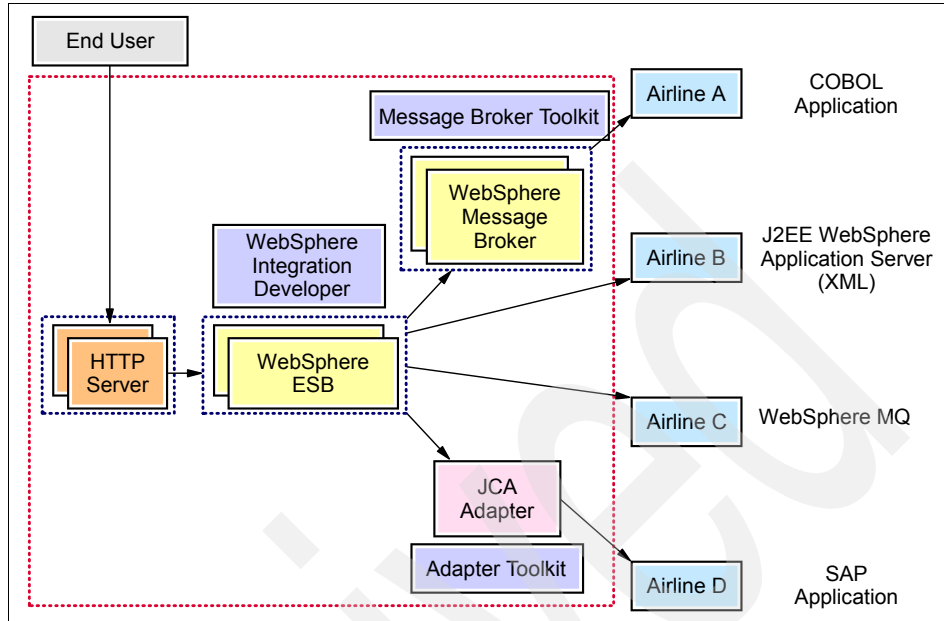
End User

Message Broker Toolkit

WebSphere Message Broker

Airline A

COBOL Application

WebSphere Integration Developer

Airline B

J2EE WebSphere Application Server (XML)

HTTP Server

WebSphere ESB

Airline C

WebSphere MQ

JCA Adapter

Adapter Toolkit

Airline D

SAP Application